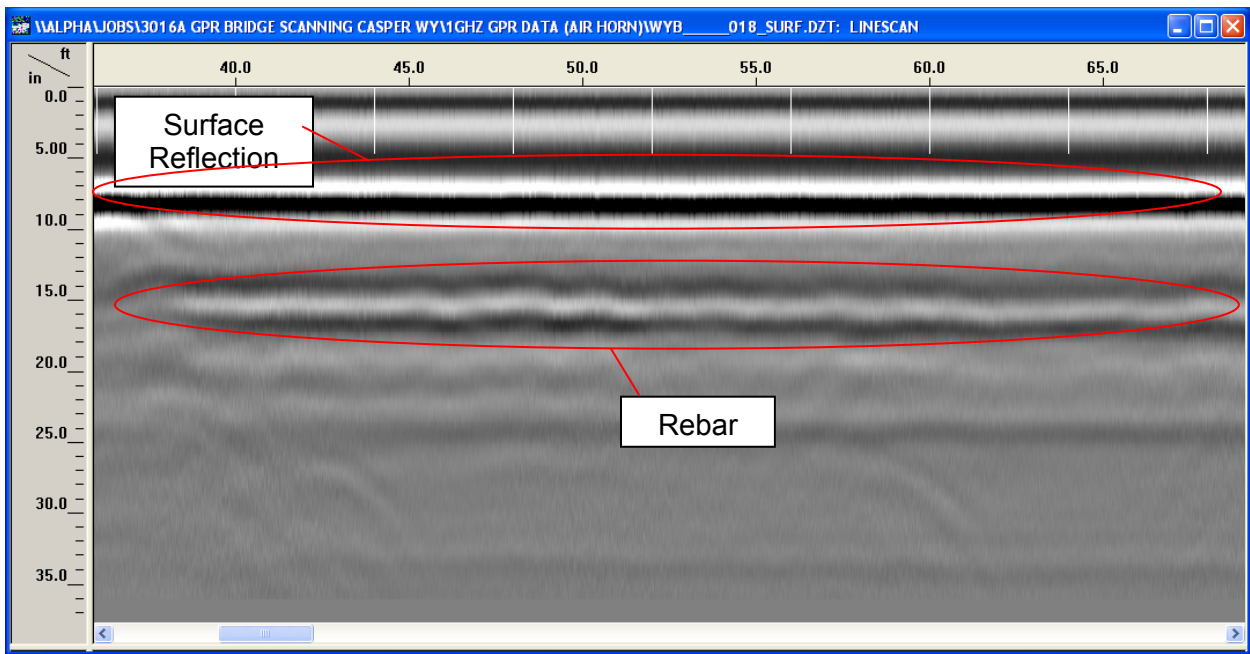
\\ALPHA\JOBS\3016A GPR BRIDGE SCANNING CASPER WY\1GHZ GPR DATA (AIR HORN)\WYB______018_SURF.DZT: LINESCAN

ft
in

40.0
45.0
50.0
55.0
60.0
65.0

0.0
5.00
10.0
15.0
20.0
25.0
30.0
35.0

Surface Reflection

Rebar